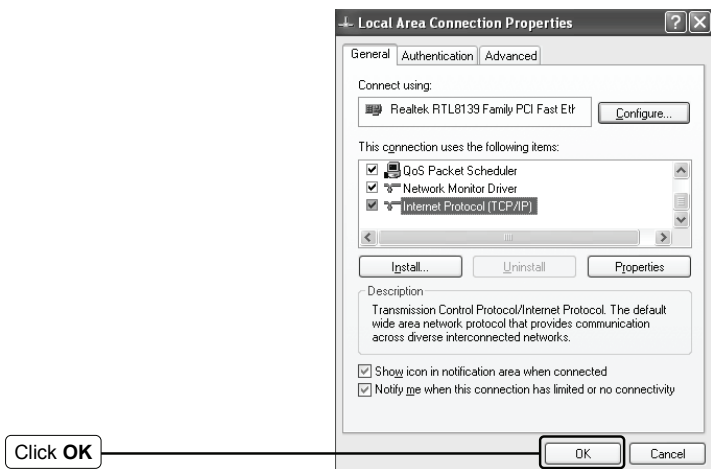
Local Area Connection Properties

General | Authentication | Advanced

Connect using:

Realtek RTL8139 Family PCI Fast Eth

Configure...

This connection uses the following items:

QoS Packet Scheduler

Network Monitor Driver

Internet Protocol (TCP/IP)

Install... | Uninstall | Properties

Description

Transmission Control Protocol/Internet Protocol. The default wide area network protocol that provides communication across diverse interconnected networks.

Show icon in notification area when connected

Notify me when this connection has limited or no connectivity

Click **OK**

OK | Cancel